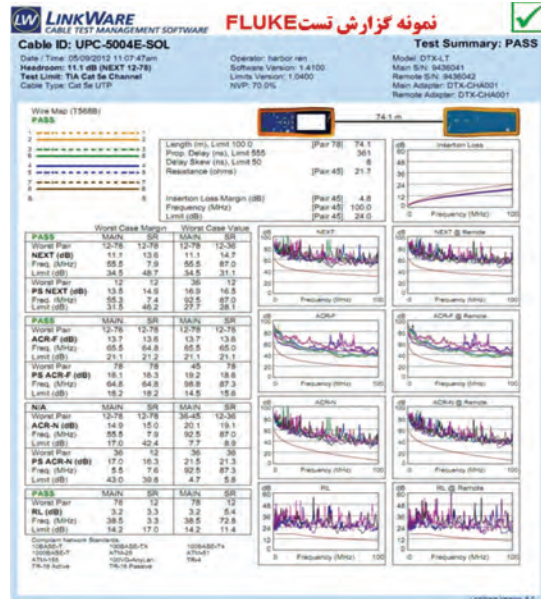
LW LINKWARE CABLE TEST MANAGEMENT SOFTWARE

نمونه گزارش تست FLUKE

Cable ID: UPC-5004E-SOL

Test Summary: PASS

Date / Time: 05/09/2012 11:07:47am
Headroom: 11.1 dB (NEXT 12-78)
Test Limit: TIA Cat 5e Channel
Cable Type: Cat 5e UTP

Operator: harbor ren
Software Version: 1.4100
Limits Version: 1.0400
NVP: 70.0%

Model: DTX-LT
Main S/N: 9436041
Remote S/N: 9436042
Main Adapter: DTX-CHA001
Remote Adapter: DTX-CHA001

Wire Map (T568B)
PASS

74.1 m

| | | |
|---|---|---|
| Length (m), Limit 100.0 | [Pair 78] | 74.1 |
| Prop. Delay (ns), Limit 555 | | 361 |
| Delay Skew (ns), Limit 50 | | 8 |
| Resistance (ohms) | [Pair 45] | 21.7 |
| Insertion Loss Margin (dB) | [Pair 45] | 4.8 |
| Frequency (MHz) | [Pair 45] | 100.0 |
| Limit (dB) | [Pair 45] | 24.0 |

Insertion Loss

| PASS | Worst Case Margin MAIN | SR | Worst Case Value MAIN | SR |
|---|---|---|---|---|
| Worst Pair | 12-78 | 12-78 | 12-78 | 12-36 |
| NEXT (dB) | 11.1 | 13.6 | 11.1 | 14.7 |
| Freq. (MHz) | 55.8 | 7.9 | 55.8 | 87.0 |
| Limit (dB) | 34.5 | 48.7 | 34.5 | 31.1 |
| Worst Pair | 12 | 12 | 36 | 12 |
| PS NEXT (dB) | 13.5 | 16.5 | 16.9 | 16.5 |
| Freq. (MHz) | 55.3 | 7.4 | 92.5 | 87.0 |
| Limit (dB) | 31.5 | 46.3 | 27.7 | 28.1 |

| PASS | MAIN | SR | MAIN | SR |
|---|---|---|---|---|
| Worst Pair | 12-78 | 12-78 | 12-78 | 12-78 |
| ACR-F (dB) | 13.7 | 13.6 | 13.7 | 13.6 |
| Freq. (MHz) | 65.8 | 64.8 | 65.8 | 65.0 |
| Limit (dB) | 21.1 | 21.2 | 21.1 | 21.1 |
| Worst Pair | 78 | 78 | 45 | 78 |
| PS ACR-F (dB) | 16.1 | 16.3 | 19.2 | 16.6 |
| Freq. (MHz) | 64.8 | 64.8 | 98.8 | 87.3 |
| Limit (dB) | 18.2 | 18.2 | 14.5 | 15.6 |

| N/A | MAIN | SR | MAIN | SR |
|---|---|---|---|---|
| Worst Pair | 12-78 | 12-78 | 36-45 | 12-36 |
| ACR-N (dB) | 14.9 | 15.0 | 20.1 | 19.1 |
| Freq. (MHz) | 55.8 | 7.9 | 92.5 | 87.0 |
| Limit (dB) | 17.0 | 42.4 | 7.7 | 8.9 |
| Worst Pair | 36 | 12 | 36 | 36 |
| PS ACR-N (dB) | 17.0 | 16.3 | 21.5 | 21.3 |
| Freq. (MHz) | 5.5 | 7.6 | 92.5 | 87.3 |
| Limit (dB) | 43.0 | 39.8 | 4.7 | 5.8 |

| PASS | MAIN | SR | MAIN | SR |
|---|---|---|---|---|
| Worst Pair | 78 | 78 | 78 | 12 |
| RL (dB) | 3.2 | 3.3 | 3.2 | 5.4 |
| Freq. (MHz) | 38.5 | 3.3 | 38.5 | 72.8 |
| Limit (dB) | 14.2 | 17.0 | 14.2 | 11.4 |

Compliant Network Standards:
10BASE-T 100BASE-TX 1000BASE-T ATM-25 ATM-51 ATM-155 100VG-AnyLan TR-4 TR-16 Active TR-16 Passive

NEXT
NEXT @ Remote
ACR-F
ACR-F @ Remote
ACR-N
ACR-N @ Remote
RL
RL @ Remote
Frequency (MHz)